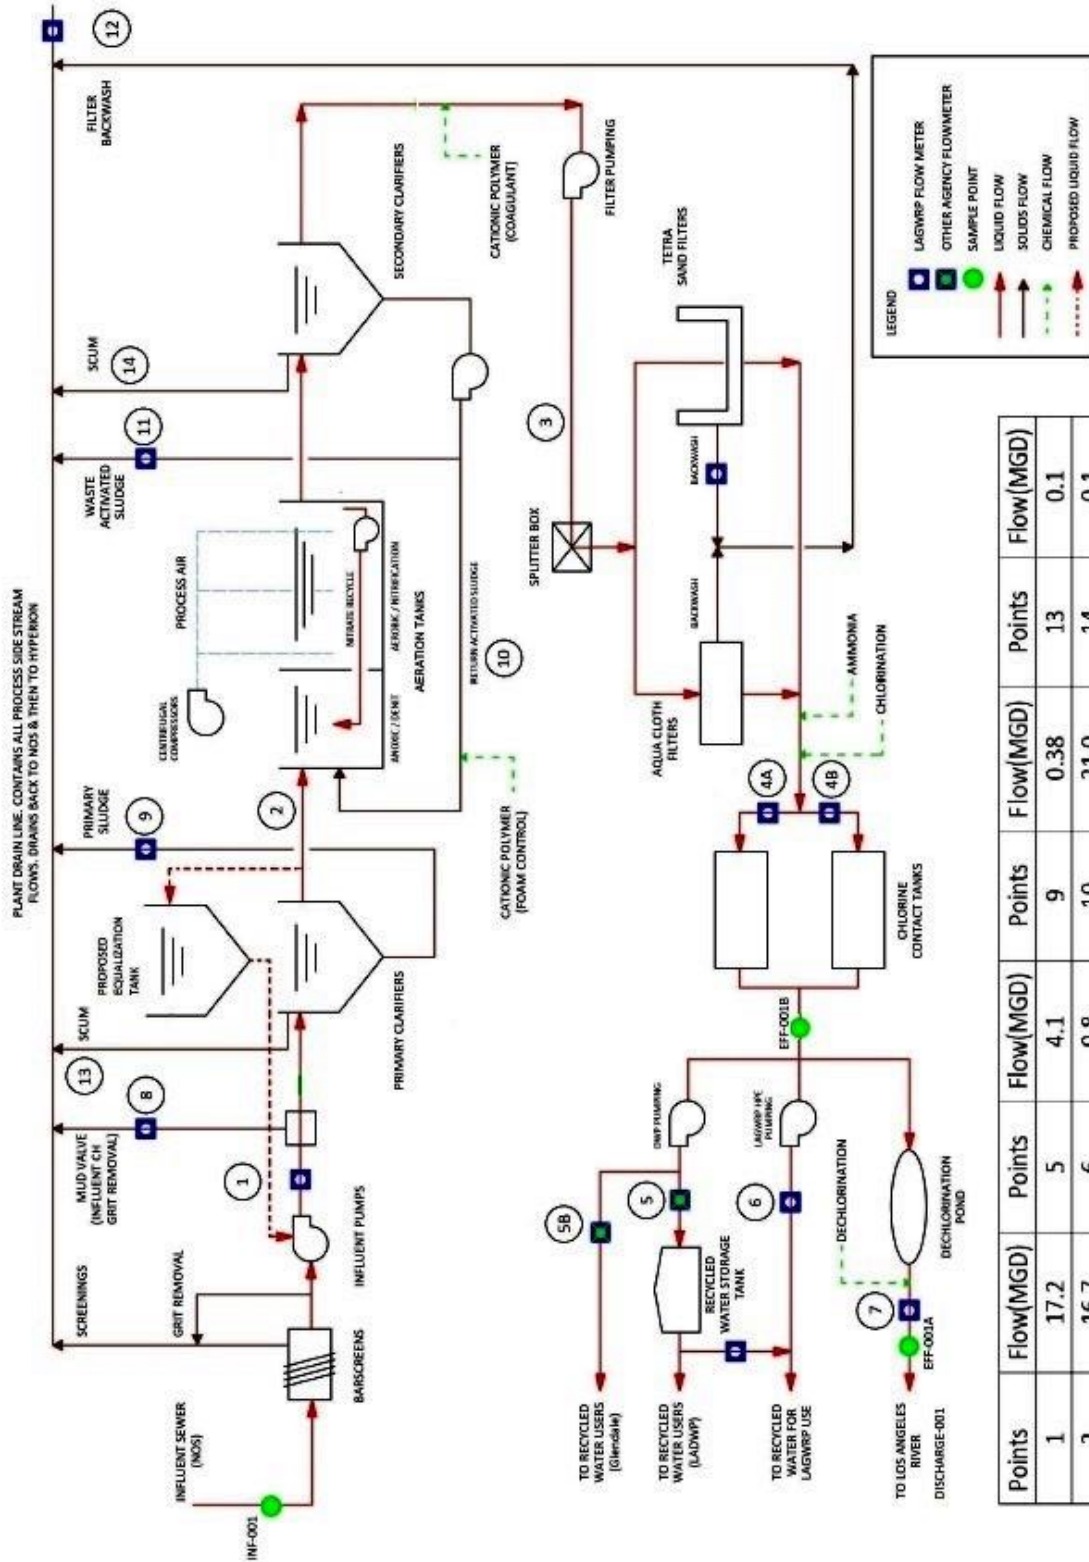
PLANT DRAIN LINE. CONTAINS ALL PROCESS SIDE STREAM FLOWS, DRAINS BACK TO NOS & THEN TO HYPERION

12

FILTER BACKWASH

SCUM

14

WASTE ACTIVATED SLUDGE

11

PRIMARY SLUDGE

9

SCUM

13

MUD VALVE (INFLUENT CH GRIT REMOVAL)

8

SCREENINGS

GRIT REMOVAL

INFLUENT SEWER (NOS)

INF-001

BARSCREENS

INFLUENT PUMPS

1

PRIMARY CLARIFIERS

PROPOSED EQUALIZATION TANK

2

CENTRIFUGAL COMPRESSORS

PROCESS AIR

NITRATE RECYCLE

ANOXIC / DENIT

AEROBIC / NITRIFICATION

AERATION TANKS

RETURN ACTIVATED SLUDGE

10

CATIONIC POLYMER (FOAM CONTROL)

SECONDARY CLARIFIERS

CATIONIC POLYMER (COAGULANT)

FILTER PUMPING

3

SPLITTER BOX

TETRA SAND FILTERS

BACKWASH

BACKWASH

AQUA CLOTH FILTERS

AMMONIA

CHLORINATION

4A

4B

CHLORINE CONTACT TANKS

EFF-001B

DWP PUMPING

LAGWRP HPE PUMPING

5B

5

6

RECYCLED WATER STORAGE TANK

DECHLORINATION

DECHLORINATION POND

7

EFF-001A

TO RECYCLED WATER USERS (Glendale)

TO RECYCLED WATER USERS (LADWP)

TO RECYCLED WATER FOR LAGWRP USE

TO LOS ANGELES RIVER

DISCHARGE-001

LEGEND

LAGWRP FLOW METER

OTHER AGENCY FLOWMETER

SAMPLE POINT

LIQUID FLOW

SOLIDS FLOW

CHEMICAL FLOW

PROPOSED LIQUID FLOW

| Points | Flow(MGD) | Points | Flow(MGD) | Points | Flow(MGD) | Points | Flow(MGD) |
|---|---|---|---|---|---|---|---|
| 1 | 17.2 | 5 | 4.1 | 9 | 0.38 | 13 | 0.1 |
| 2 | 16.7 | 6 | 0.8 | 10 | 21.0 | 14 | 0.1 |